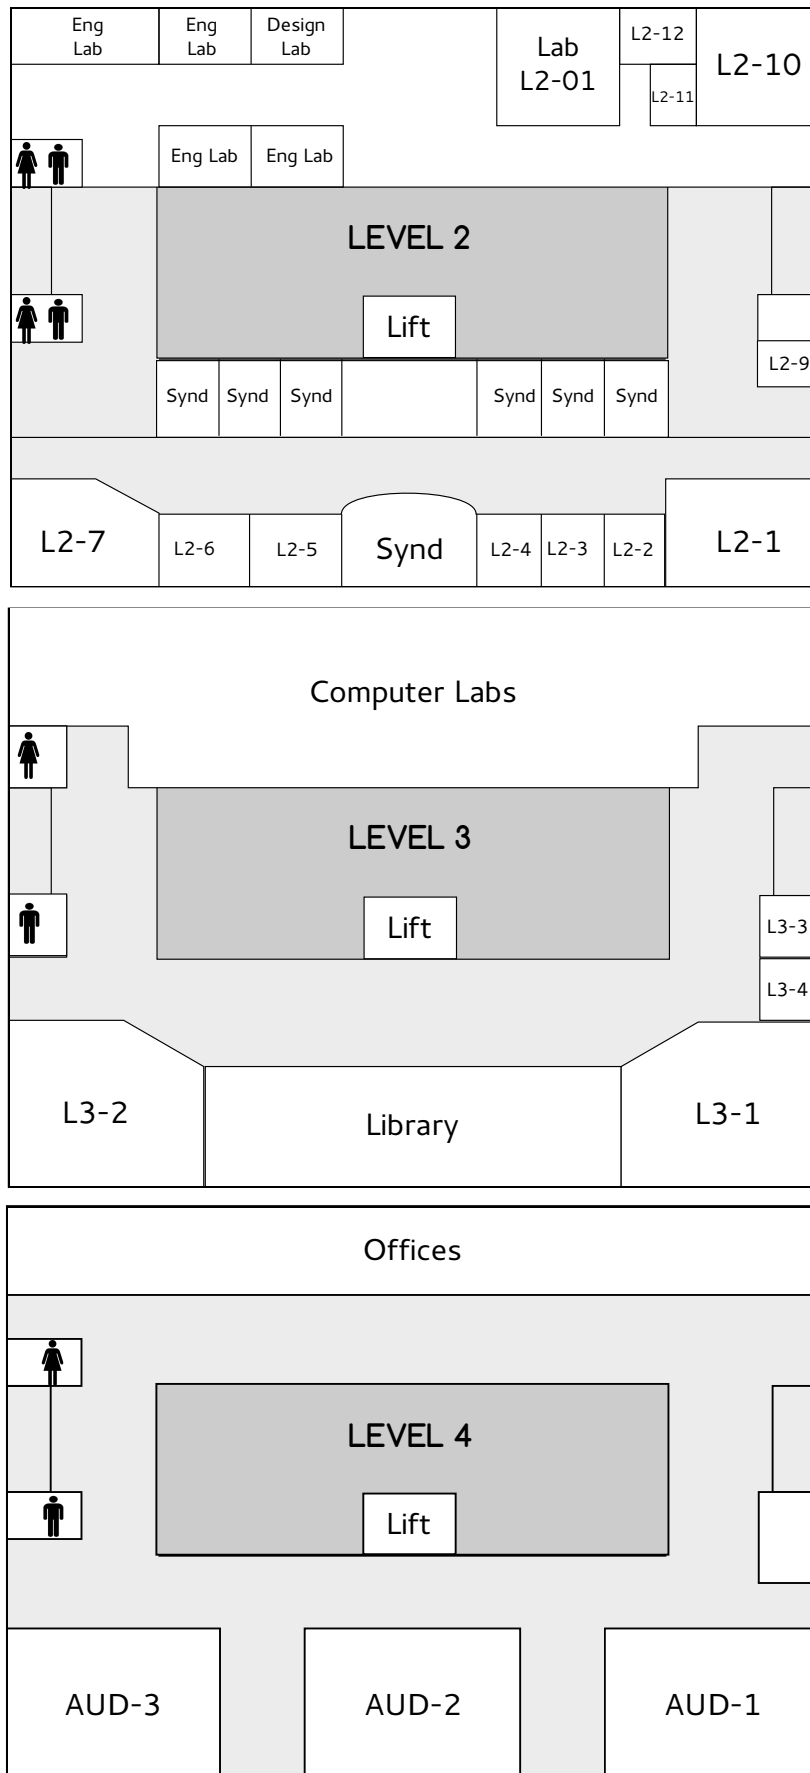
Eng Lab

Eng Lab

Design Lab

Lab L2-01

L2-12

L2-11

L2-10

Eng Lab

Eng Lab

LEVEL 2

Lift

L2-9

Synd

Synd

Synd

Synd

Synd

Synd

L2-7

L2-6

L2-5

Synd

L2-4

L2-3

L2-2

L2-1

Computer Labs

LEVEL 3

Lift

L3-3

L3-4

L3-2

Library

L3-1

Offices

LEVEL 4

Lift

AUD-3

AUD-2

AUD-1